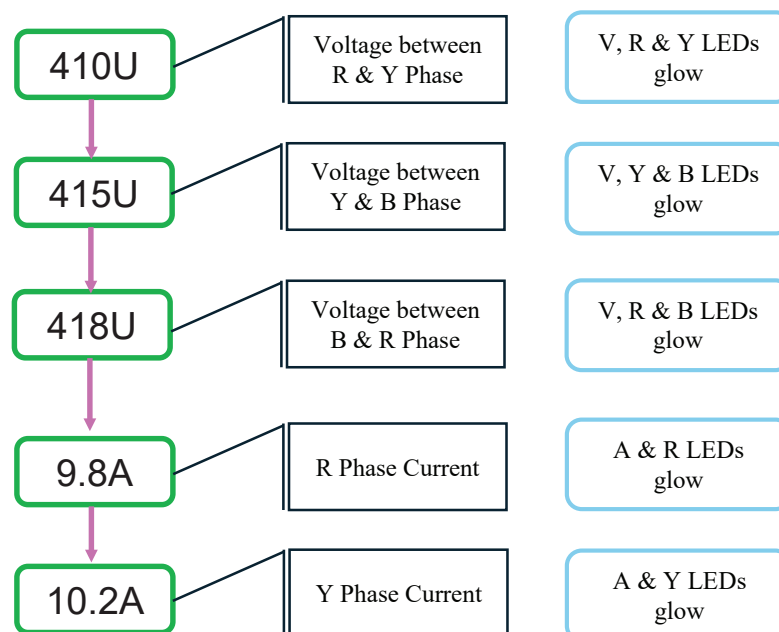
410U

Voltage between R & Y Phase

V, R & Y LEDs glow

415U

Voltage between Y & B Phase

V, Y & B LEDs glow

418U

Voltage between B & R Phase

V, R & B LEDs glow

9.8A

R Phase Current

A & R LEDs glow

10.2A

Y Phase Current

A & Y LEDs glow